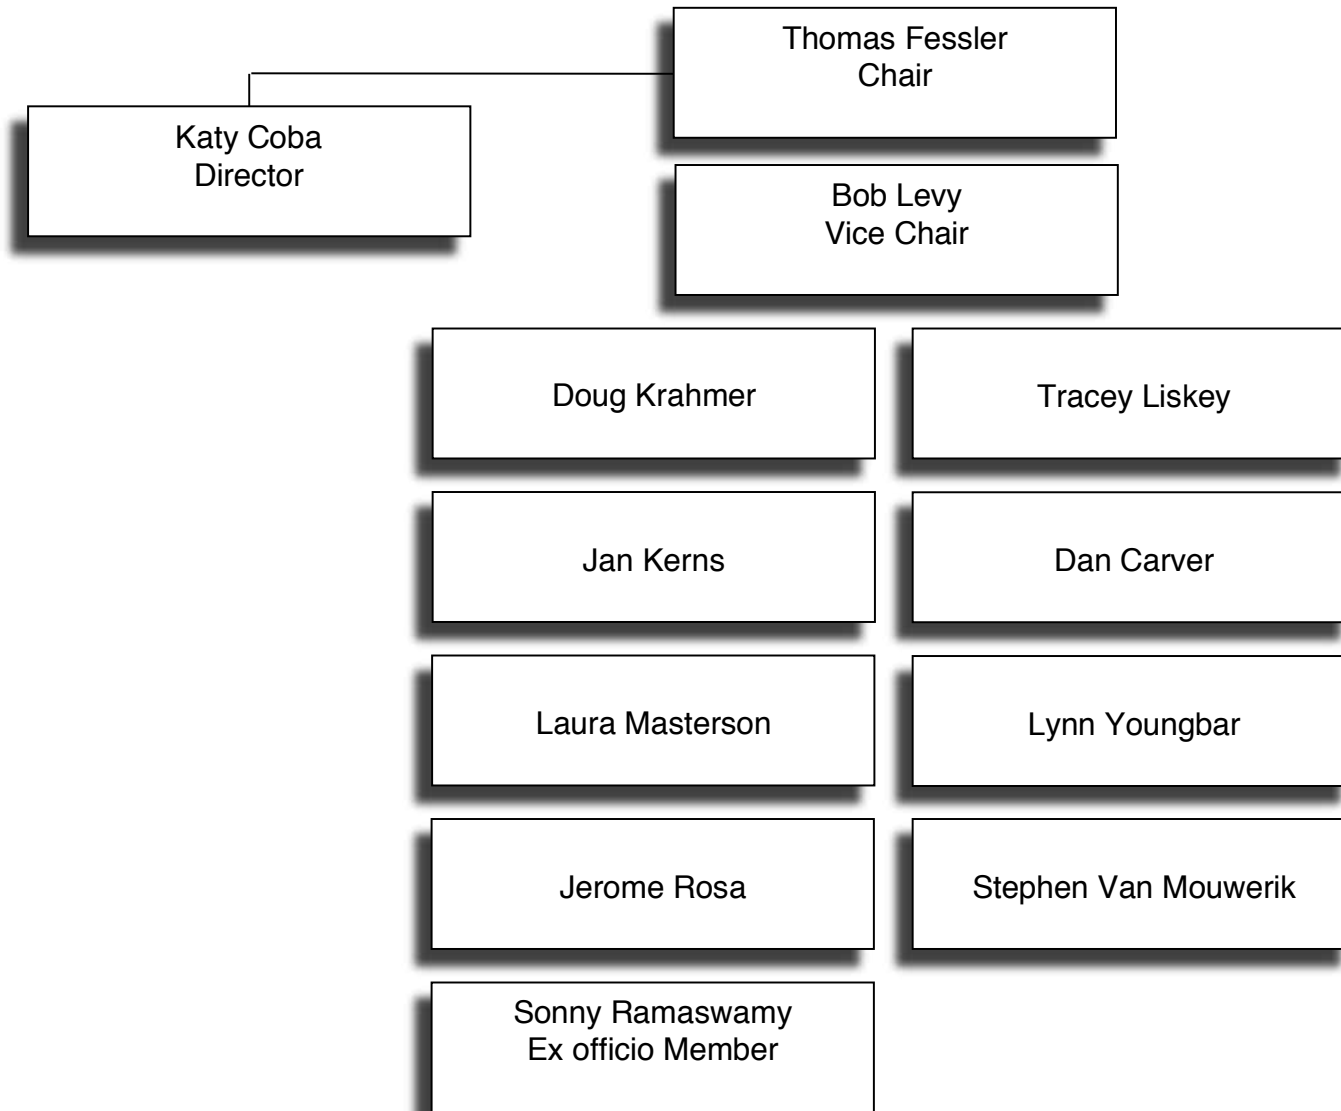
Thomas Fessler
Chair

Katy Coba
Director

Bob Levy
Vice Chair

Doug Krahmer

Tracey Liskey

Jan Kerns

Dan Carver

Laura Masterson

Lynn Youngbar

Jerome Rosa

Stephen Van Mouwerik

Sonny Ramaswamy
Ex officio Member